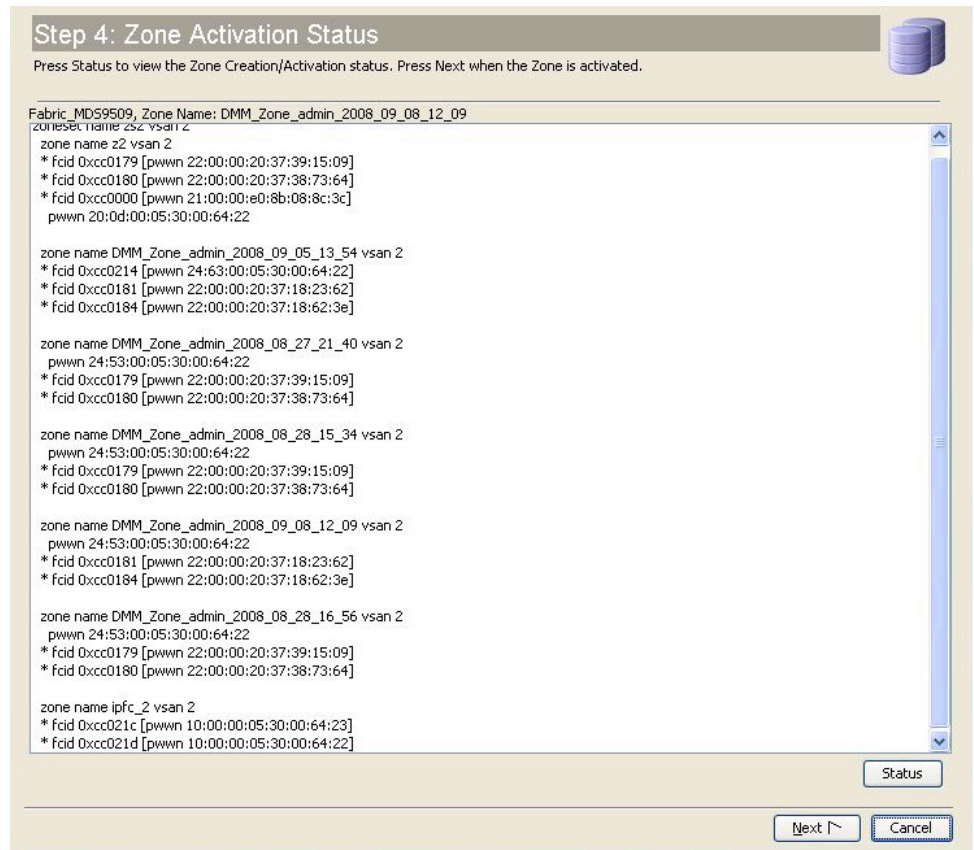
Step 4: Zone Activation Status

Press Status to view the Zone Creation/Activation status. Press Next when the Zone is activated.

Fabric_MDS9509, Zone Name: DMM_Zone_admin_2008_09_08_12_09

zoneset name zs2 vsan 2
zone name z2 vsan 2
* fcid 0xcc0179 [pwwn 22:00:00:20:37:39:15:09]
* fcid 0xcc0180 [pwwn 22:00:00:20:37:38:73:64]
* fcid 0xcc0000 [pwwn 21:00:00:e0:8b:08:8c:3c]
pwwn 20:0d:00:05:30:00:64:22

zone name DMM_Zone_admin_2008_09_05_13_54 vsan 2
* fcid 0xcc0214 [pwwn 24:63:00:05:30:00:64:22]
* fcid 0xcc0181 [pwwn 22:00:00:20:37:18:23:62]
* fcid 0xcc0184 [pwwn 22:00:00:20:37:18:62:3e]

zone name DMM_Zone_admin_2008_08_27_21_40 vsan 2
pwwn 24:53:00:05:30:00:64:22
* fcid 0xcc0179 [pwwn 22:00:00:20:37:39:15:09]
* fcid 0xcc0180 [pwwn 22:00:00:20:37:38:73:64]

zone name DMM_Zone_admin_2008_08_28_15_34 vsan 2
pwwn 24:53:00:05:30:00:64:22
* fcid 0xcc0179 [pwwn 22:00:00:20:37:39:15:09]
* fcid 0xcc0180 [pwwn 22:00:00:20:37:38:73:64]

zone name DMM_Zone_admin_2008_09_08_12_09 vsan 2
pwwn 24:53:00:05:30:00:64:22
* fcid 0xcc0181 [pwwn 22:00:00:20:37:18:23:62]
* fcid 0xcc0184 [pwwn 22:00:00:20:37:18:62:3e]

zone name DMM_Zone_admin_2008_08_28_16_56 vsan 2
pwwn 24:53:00:05:30:00:64:22
* fcid 0xcc0179 [pwwn 22:00:00:20:37:39:15:09]
* fcid 0xcc0180 [pwwn 22:00:00:20:37:38:73:64]

zone name ipfc_2 vsan 2
* fcid 0xcc021c [pwwn 10:00:00:05:30:00:64:23]
* fcid 0xcc021d [pwwn 10:00:00:05:30:00:64:22]

Status

Next
Cancel